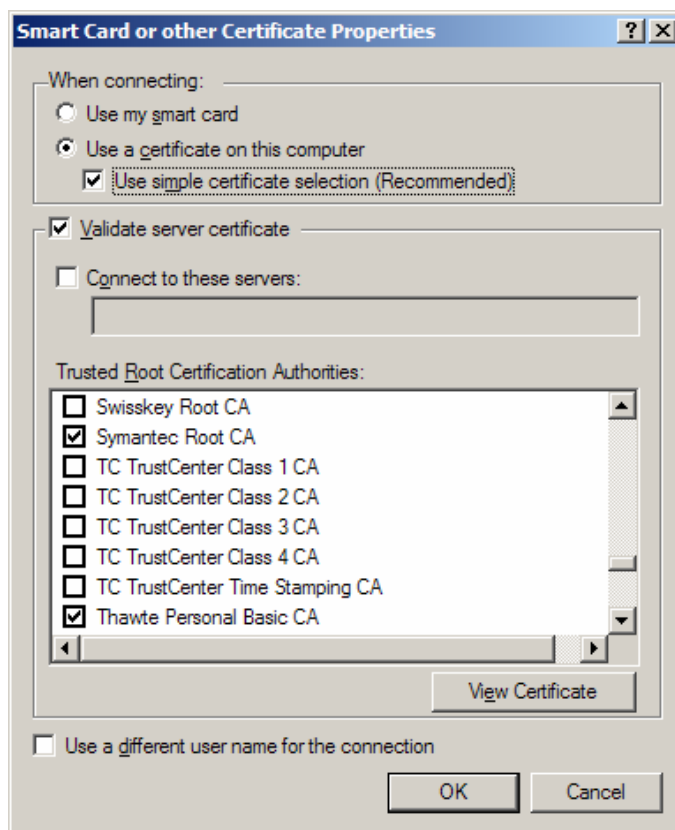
Smart Card or other Certificate Properties

? X

When connecting:

Use my smart card

Use a certificate on this computer

Use simple certificate selection (Recommended)

Validate server certificate

Connect to these servers:

Trusted Root Certification Authorities:

Swisskey Root CA

Symantec Root CA

TC TrustCenter Class 1 CA

TC TrustCenter Class 2 CA

TC TrustCenter Class 3 CA

TC TrustCenter Class 4 CA

TC TrustCenter Time Stamping CA

Thawte Personal Basic CA

View Certificate

Use a different user name for the connection

OK

Cancel